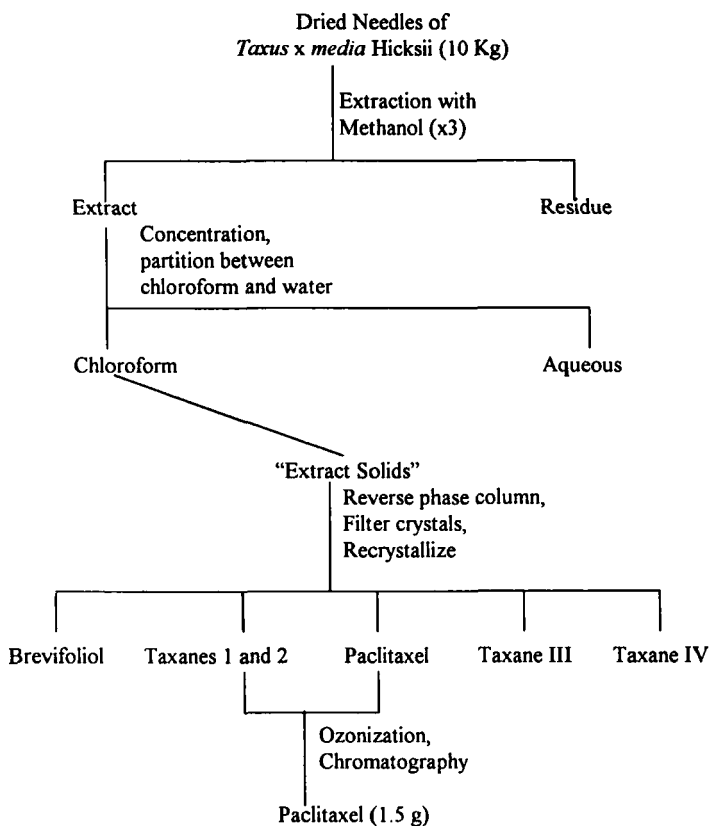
Dried Needles of
Taxus x media Hicksii (10 Kg)

Extraction with
Methanol (x3)

Extract

Residue

Concentration,
partition between
chloroform and water

Chloroform

Aqueous

"Extract Solids"

Reverse phase column,
Filter crystals,
Recrystallize

Brevifoliol

Taxanes 1 and 2

Paclitaxel

Taxane III

Taxane IV

Ozonization,
Chromatography

Paclitaxel (1.5 g)